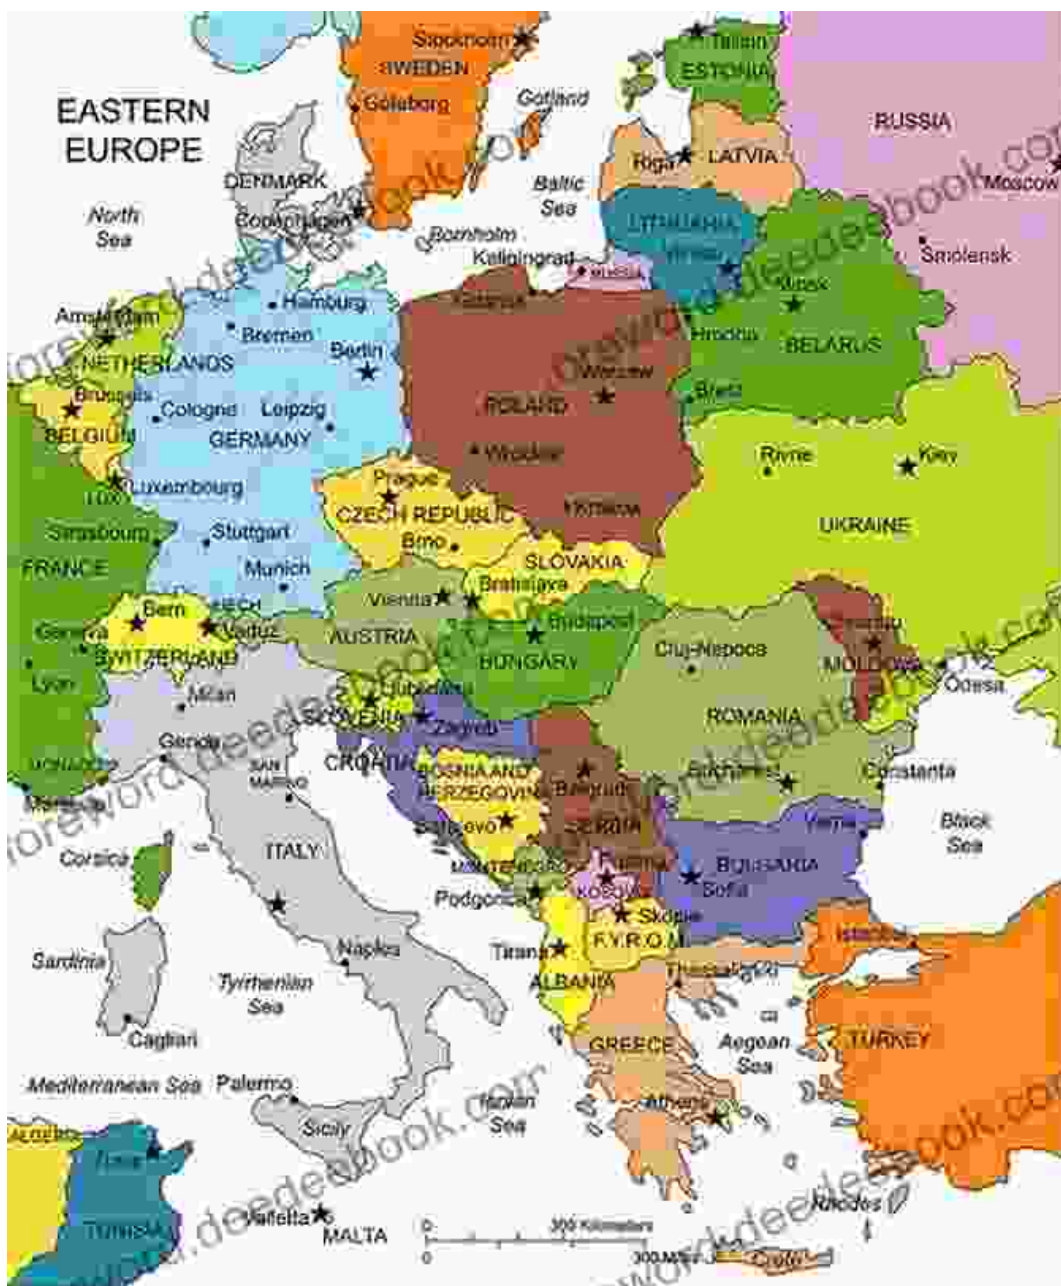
EASTERN EUROPE

Stockholm
SWEDEN
Goteborg
Gotland
Tallinn
ESTONIA
RUSSIA
Riga
LATVIA
Moscow
DENMARK
Copenhagen
Baltic Sea
North Sea
LITHUANIA
Vilnius
Smolensk
Bornholm
Kaliningrad
RUSSIA
Minsk
Hamburg
Amsterdam
Bremen
NETHERLANDS
Berlin
Gdansk
Hrodna
BELARUS
Warsaw
Brest
Brussels
Cologne
Leipzig
POLAND
BELGIUM
GERMANY
Wroclaw
Rivne
Kiev
LUX.
Luxembourg
Prague
Krakow
Strasbourg
CZECH REPUBLIC
UKRAINE
Stuttgart
Brno
FRANCE
Munich
SLOVAKIA
Bratislava
Bern
LIECH.
Vienna
Vaduz
Budapest
Chisinau
Geneva
AUSTRIA
Cluj-Napoca
SWITZERLAND
HUNGARY
MOLDOVA
Lyon
Milan
Ljubljana
Odesa
SLOVENIA
Zagreb
ROMANIA
Genoa
SAN MARINO
CROATIA
BOSNIA AND HERZEGOVINA
Belgrade
Bucharest
Constanta
MONACO
Marseille
Sarajevo
SERBIA
Varna
Black Sea
ITALY
Corsica
MONTENEGRO
Pristina
KOSOVO
BULGARIA
Sofia
Podgorica
Skopje
Istanbul
Tirana
F.Y.R.O.M.
Sardinia
Naples
ALBANIA
Thessaloniki
Tyrrhenian Sea
Cagliari
GREECE
Aegean Sea
TURKEY
Mediterranean Sea
Palermo
Ionian Sea
Sicily
Athens
ALGERIA
Tunis
TUNISIA
Valletta
MALTA
300 Kilometers
300 Miles
Rhodes
Crete
foreword.deedeebook.com